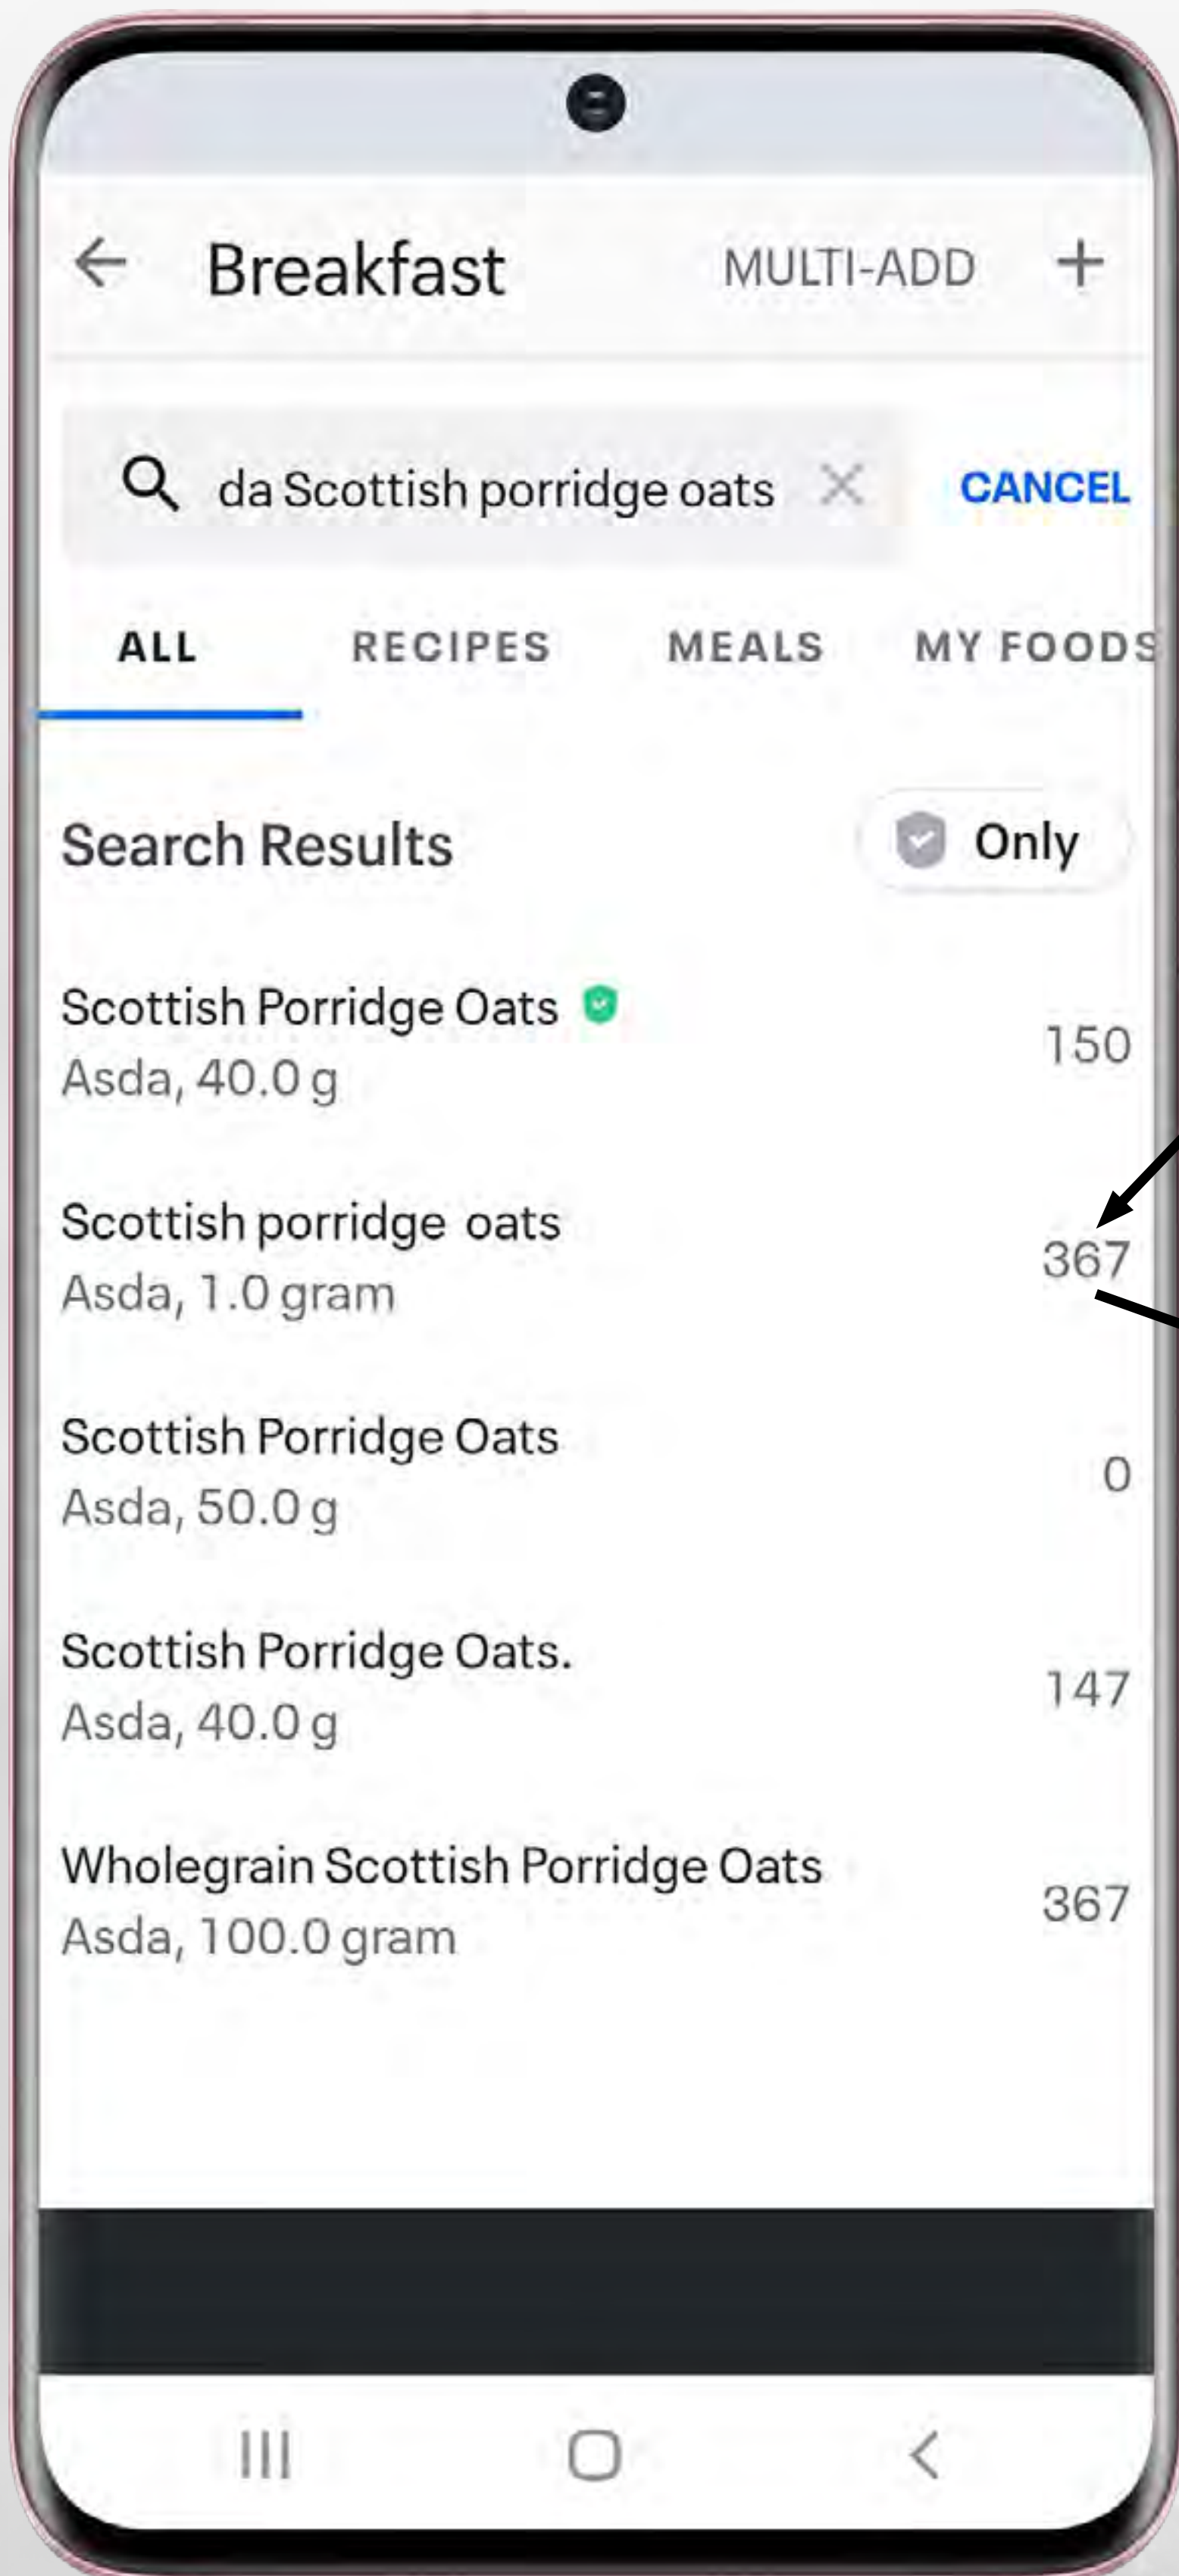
← Breakfast MULTI-ADD +

da Scottish porridge oats × CANCEL

ALL RECIPES MEALS MY FOODS

Search Results Only

Scottish Porridge Oats
Asda, 40.0 g
150

Scottish porridge oats
Asda, 1.0 gram
367

Scottish Porridge Oats
Asda, 50.0 g
0

Scottish Porridge Oats.
Asda, 40.0 g
147

Wholegrain Scottish Porridge Oats
Asda, 100.0 gram
367